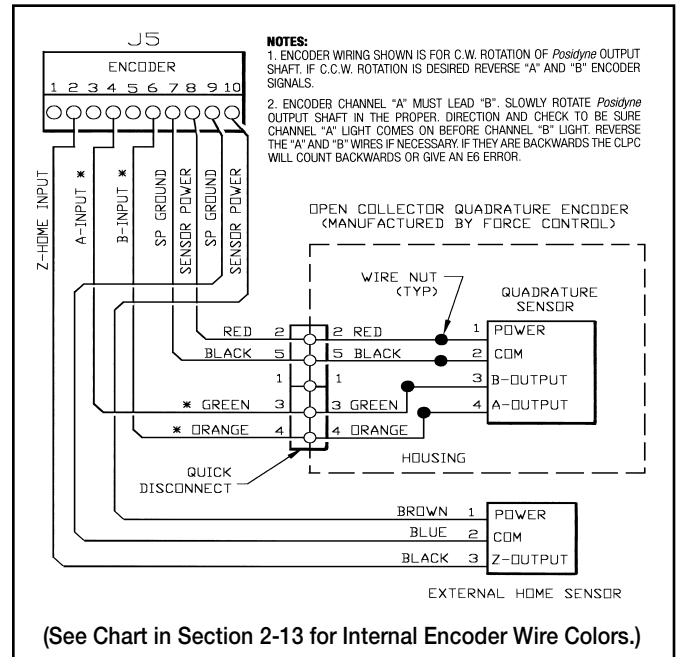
J5

ENCODER

1 2 3 4 5 6 7 8 9 10

NOTES:
1. ENCODER WIRING SHOWN IS FOR C.W. ROTATION OF *Posidyne* OUTPUT SHAFT. IF C.C.W. ROTATION IS DESIRED REVERSE "A" AND "B" ENCODER SIGNALS.

2. ENCODER CHANNEL "A" MUST LEAD "B". SLOWLY ROTATE *Posidyne* OUTPUT SHAFT IN THE PROPER. DIRECTION AND CHECK TO BE SURE CHANNEL "A" LIGHT COMES ON BEFORE CHANNEL "B" LIGHT. REVERSE THE "A" AND "B" WIRES IF NECESSARY. IF THEY ARE BACKWARDS THE CLPC WILL COUNT BACKWARDS OR GIVE AN E6 ERROR.

Z-HOME INPUT
A-INPUT ✱
B-INPUT ✱
SP GROUND
SENSOR POWER
SP GROUND
SENSOR POWER

OPEN COLLECTOR QUADRATURE ENCODER
(MANUFACTURED BY FORCE CONTROL)

WIRE NUT
(TYP)

QUADRATURE
SENSOR

RED 2
2 RED
1 POWER
BLACK 5
5 BLACK
2 COM
1
1
3 B-OUTPUT
✱ GREEN 3
3 GREEN
4 A-OUTPUT
✱ ORANGE 4
4 ORANGE

HOUSING

QUICK
DISCONNECT

BROWN 1
POWER
BLUE 2
COM
BLACK 3
Z-OUTPUT

EXTERNAL HOME SENSOR

(See Chart in Section 2-13 for Internal Encoder Wire Colors.)